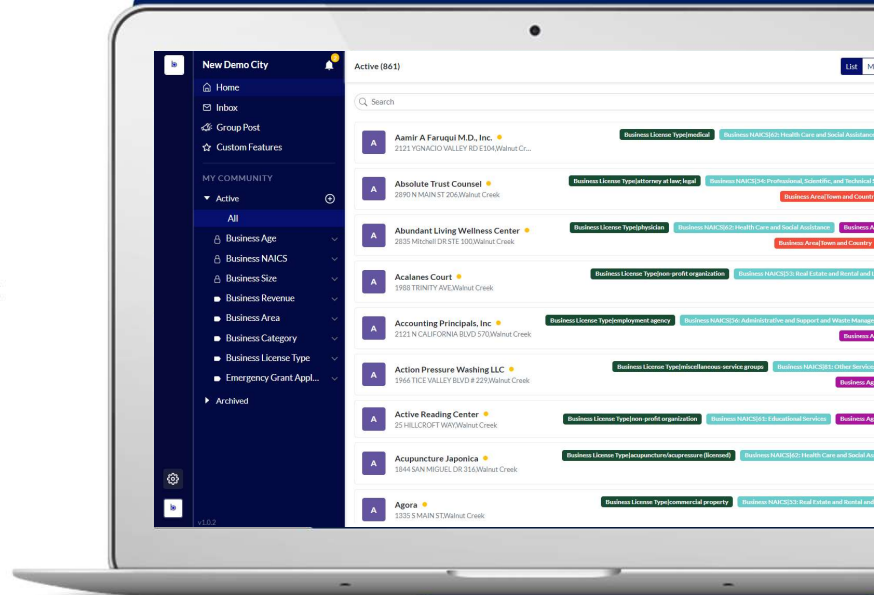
New Demo City

Home

Inbox

Group Post

Custom Features

MY COMMUNITY

Active

All

Business Age

Business NAICS

Business Size

Business Revenue

Business Area

Business Category

Business License Type

Emergency Grant Appl...

Archived

v1.0.2

Active (861)

List M

Search

A Aamir A Faruqui M.D., Inc. 2121 YGNACIO VALLEY RD E104,Walnut Cr...
Business License Type|medical Business NAICS|62: Health Care and Social Assistance

A Absolute Trust Counsel 2890 N MAIN ST 206,Walnut Creek
Business License Type|attorney at law; legal Business NAICS|54: Professional, Scientific, and Technical
Business Area|Town and Countr

A Abundant Living Wellness Center 2835 Mitchell DR STE 100,Walnut Creek
Business License Type|physician Business NAICS|62: Health Care and Social Assistance Business A
Business Area|Town and Country

A Acalanes Court 1988 TRINITY AVE,Walnut Creek
Business License Type|non-profit organization Business NAICS|53: Real Estate and Rental and L

A Accounting Principals, Inc 2121 N CALIFORNIA BLVD 570,Walnut Creek
Business License Type|employment agency Business NAICS|56: Administrative and Support and Waste Manage
Business A

A Action Pressure Washing LLC 1966 TICE VALLEY BLVD # 229,Walnut Creek
Business License Type|miscellaneous-service groups Business NAICS|81: Other Service
Business Ag

A Active Reading Center 25 HILLCROFT WAY,Walnut Creek
Business License Type|non-profit organization Business NAICS|61: Educational Services Business Ag

A Acupuncture Japonica 1844 SAN MIGUEL DR 316,Walnut Creek
Business License Type|acupuncture/acupressure (licensed) Business NAICS|62: Health Care and Social As

A Agora 1335 S MAIN ST,Walnut Creek
Business License Type|commercial property Business NAICS|53: Real Estate and Rental and